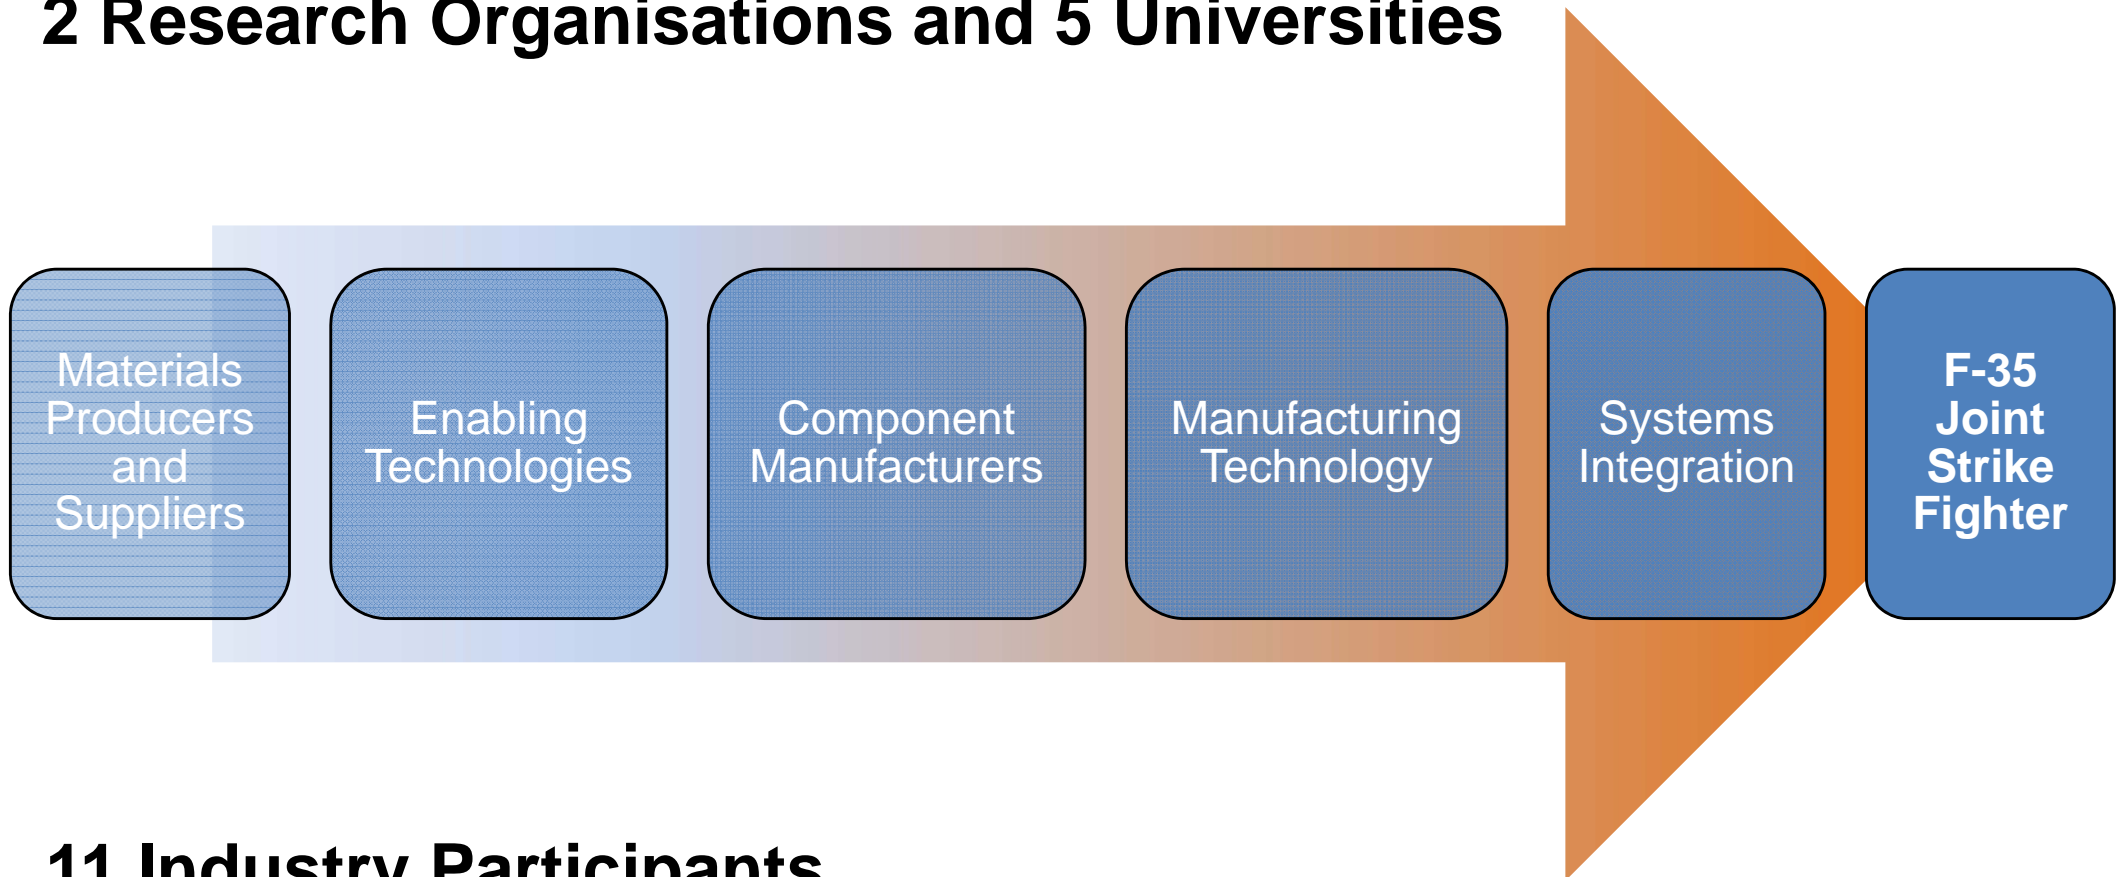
2 Research Organisations and 5 Universities

Materials Producers and Suppliers

Enabling Technologies

Component Manufacturers

Manufacturing Technology

Systems Integration

F-35 Joint Strike Fighter

11 Industry Participants